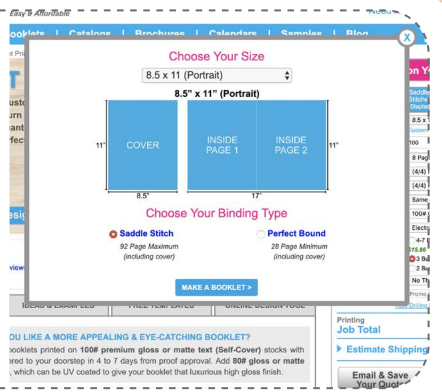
Easy & Affordable

ooklets | Catalogs | Brochures | Calendars | Samples | Blog

Choose Your Size

8.5 x 11 (Portrait)

8.5" x 11" (Portrait)

11"

COVER

INSIDE PAGE 1

INSIDE PAGE 2

11"

8.5"

17"

Choose Your Binding Type

Saddle Stitch
92 Page Maximum
(including cover)

Perfect Bound
28 Page Minimum
(including cover)

MAKE A BOOKLET >

IDEAS & EXAMPLES | FREE TEMPLATES | ONLINE DESIGN TOOL

OU LIKE A MORE APPEALING & EYE-CATCHING BOOKLET?

ooklets printed on 100# premium gloss or matte text (Self-Cover) stocks with ared to your doorstep in 4 to 7 days from proof approval. Add 80# gloss or matte , which can be UV coated to give your booklet that luxurious high gloss finish.

Printing
Job Total

Estimate Shipping

Email & Save Your Quote